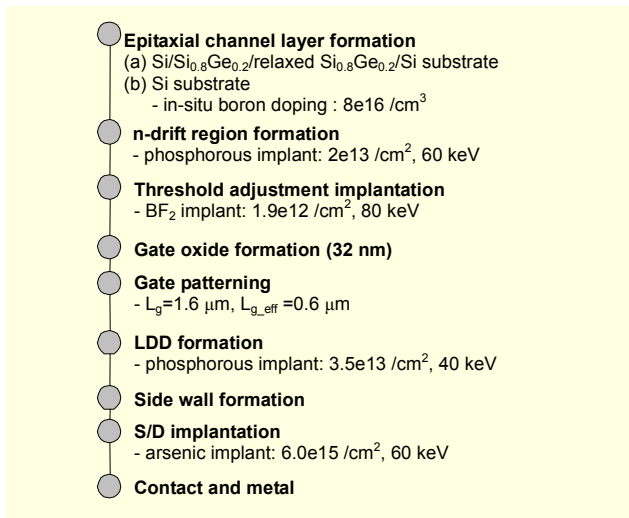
Epitaxial channel layer formation
(a) Si/$Si_{0.8}Ge_{0.2}$/relaxed $Si_{0.8}Ge_{0.2}$/Si substrate
(b) Si substrate
- in-situ boron doping : 8e16 /$cm^3$

n-drift region formation
- phosphorous implant: 2e13 /$cm^2$, 60 keV

Threshold adjustment implantation
- $BF_2$ implant: 1.9e12 /$cm^2$, 80 keV

Gate oxide formation (32 nm)

Gate patterning
- $L_g$=1.6 $\mu$m, $L_{g\_eff}$ =0.6 $\mu$m

LDD formation
- phosphorous implant: 3.5e13 /$cm^2$, 40 keV

Side wall formation

S/D implantation
- arsenic implant: 6.0e15 /$cm^2$, 60 keV

Contact and metal